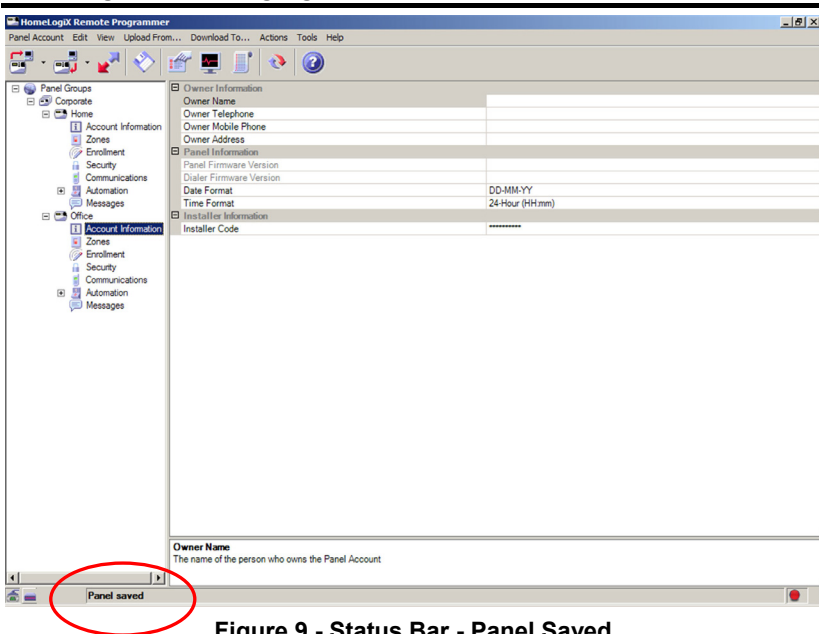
HomeLogiX Remote Programmer

Panel Account Edit View Upload From... Download To... Actions Tools Help

Panel Groups
Corporate
Home
Account Information
Zones
Enrollment
Security
Communications
Automation
Messages
Office
Account Information
Zones
Enrollment
Security
Communications
Automation
Messages

| | |
|---|---|
| Owner Information | |
| Owner Name | |
| Owner Telephone | |
| Owner Mobile Phone | |
| Owner Address | |
| Panel Information | |
| Panel Firmware Version | |
| Dialer Firmware Version | |
| Date Format | DD-MM-YY |
| Time Format | 24-Hour (HH:mm) |
| Installer Information | |
| Installer Code | ********** |

Owner Name
The name of the person who owns the Panel Account

Panel saved

Figure 9 - Status Bar - Panel Saved